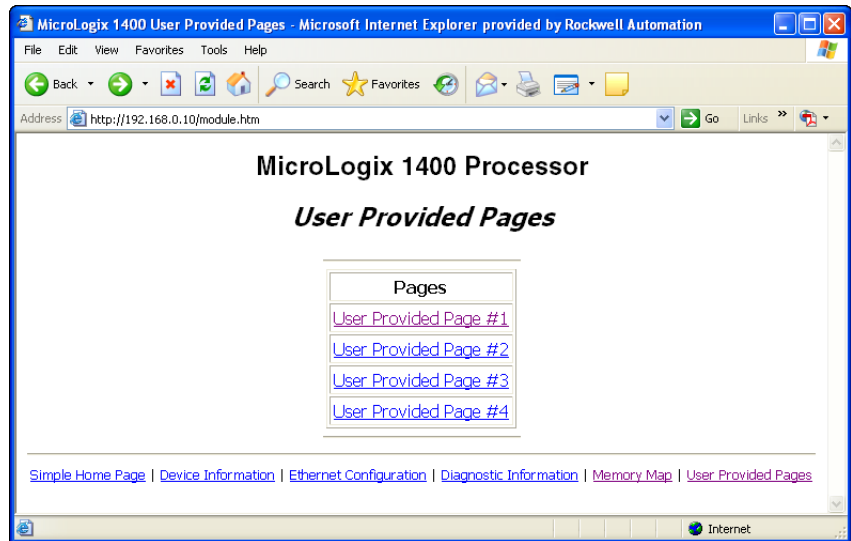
MicroLogix 1400 User Provided Pages - Microsoft Internet Explorer provided by Rockwell Automation

File Edit View Favorites Tools Help

Back Search Favorites

Address http://192.168.0.10/module.htm Go Links

MicroLogix 1400 Processor

User Provided Pages

| Pages |
|---|
| User Provided Page #1 |
| User Provided Page #2 |
| User Provided Page #3 |
| User Provided Page #4 |

Simple Home Page | Device Information | Ethernet Configuration | Diagnostic Information | Memory Map | User Provided Pages

Internet